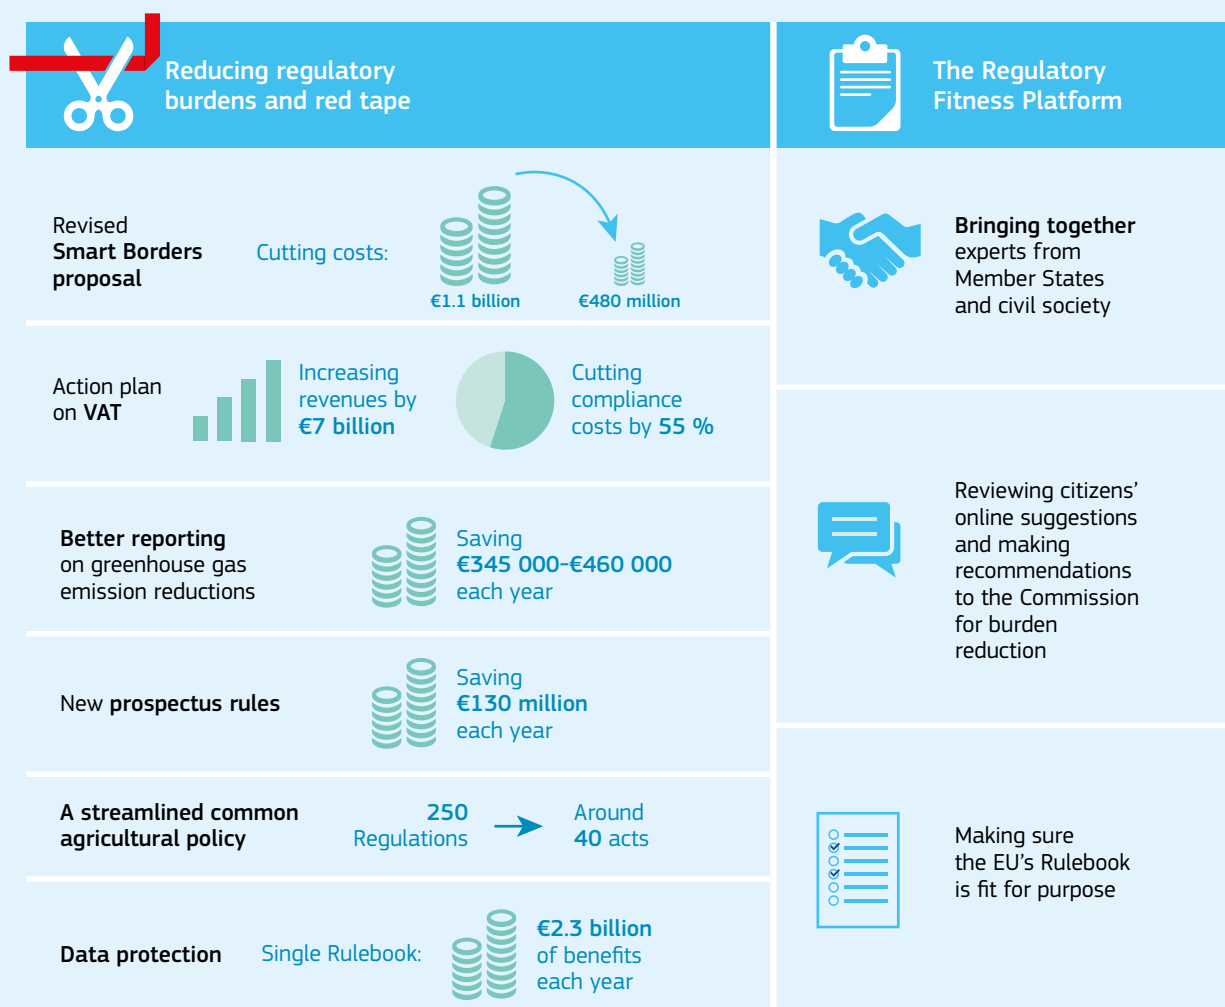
Reducing regulatory burdens and red tape

Revised **Smart Borders proposal**

Cutting costs:

€1.1 billion

€480 million

Action plan on **VAT**

Increasing revenues by **€7 billion**

Cutting compliance costs by **55 %**

**Better reporting** on greenhouse gas emission reductions

Saving **€345 000-€460 000** each year

New **prospectus rules**

Saving **€130 million** each year

**A streamlined common agricultural policy**

**250** Regulations

Around **40 acts**

**Data protection**

Single Rulebook:

**€2.3 billion** of benefits each year

The Regulatory Fitness Platform

**Bringing together** experts from Member States and civil society

Reviewing citizens' online suggestions and making recommendations to the Commission for burden reduction

Making sure the EU's Rulebook is fit for purpose